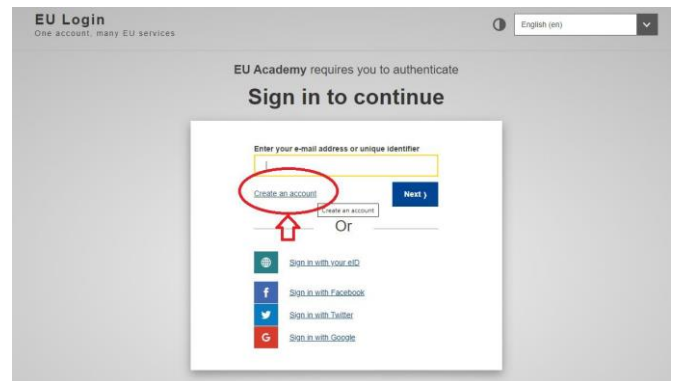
EU Login
One account, many EU services

English (en)

EU Academy requires you to authenticate

Sign in to continue

Enter your e-mail address or unique identifier

Create an account

Next ›

Create an account

Or

Sign in with your eID

Sign in with Facebook

Sign in with Twitter

Sign in with Google